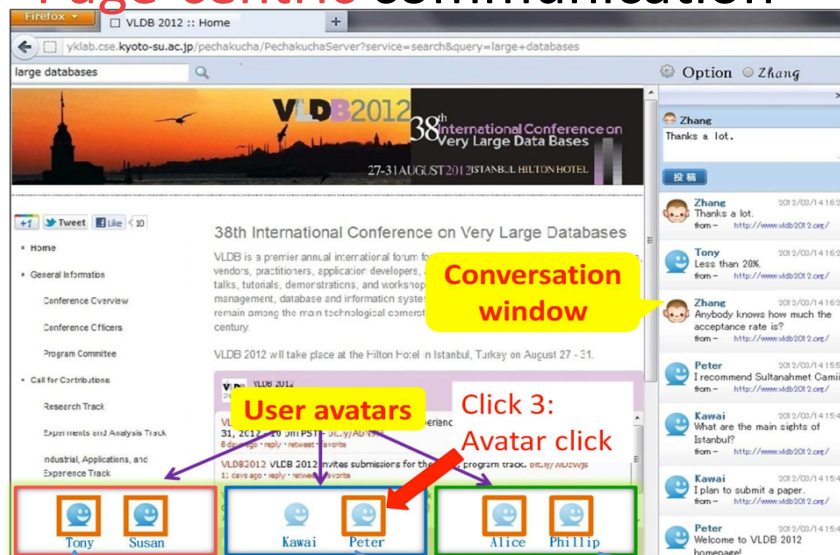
Page-centric communication

Firefox

VLDB 2012 :: Home

yklab.cse.kyoto-su.ac.jp/pechakucha/PechakuchaServer?service=search&query=large+databases

large databases

Option Zhang

VLDB2012 38th International Conference on Very Large Data Bases 27-31 AUGUST 2012 ISTANBUL HILTON HOTEL

+1 Tweet Like 10

• Home
• General Information
Conference Overview
Conference Officers
Program Committee
• Call for Contributions
Research Track
Experiments and Analysis Track
Industrial, Applications, and Experience Track

38th International Conference on Very Large Databases

VLDB is a premier annual international forum for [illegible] vendors, practitioners, application developers, a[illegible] talks, tutorials, demonstrations, and worksho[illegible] management, database and information syste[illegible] remain among the main technological cornerst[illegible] century.

VLDB 2012 will take place at the Hilton Hotel in Istanbul, Turkey on August 27 - 31.

VLDB 2012

VLDB2012 VLDB 2012 invites submissions for the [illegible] program track. bit.ly/MDJwgs
13 days ago · reply · retweet · favorite

Conversation window

User avatars

Click 3: Avatar click

Tony Susan Kawai Peter Alice Phillip

Zhang
Thanks a lot.

投稿

Zhang 2012/03/14 16:
Thanks a lot.
from – http://www.vldb2012.org/

Tony 2012/03/14 16:
Less than 20%.
from – http://www.vldb2012.org/

Zhang 2012/03/14 16:
Anybody knows how much the acceptance rate is?
from – http://www.vldb2012.org/

Peter 2012/03/14 15:
I recommend Sultanahmet Camii
from – http://www.vldb2012.org/

Kawai 2012/03/14 15:
What are the main sights of Istanbul?
from – http://www.vldb2012.org/

Kawai 2012/03/14 15:
I plan to submit a paper.
from – http://www.vldb2012.org/

Peter 2012/03/14 15:
Welcome to VLDB 2012 homepage!